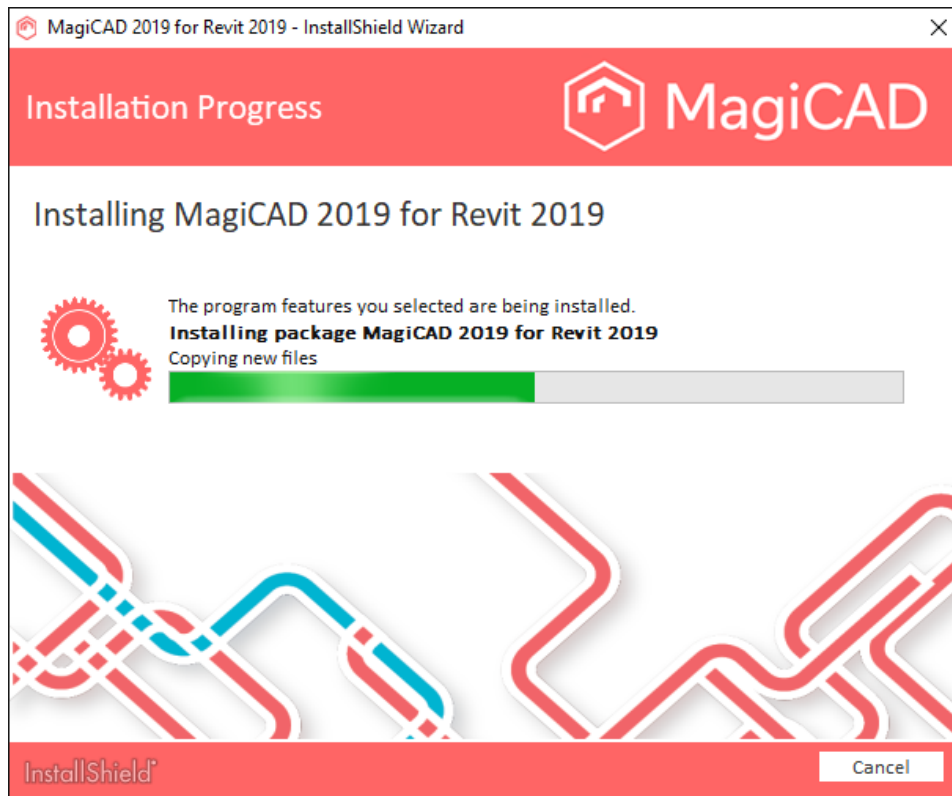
MagiCAD 2019 for Revit 2019 - InstallShield Wizard

Installation Progress

MagiCAD

Installing MagiCAD 2019 for Revit 2019

The program features you selected are being installed.

Installing package MagiCAD 2019 for Revit 2019

Copying new files

InstallShield

Cancel